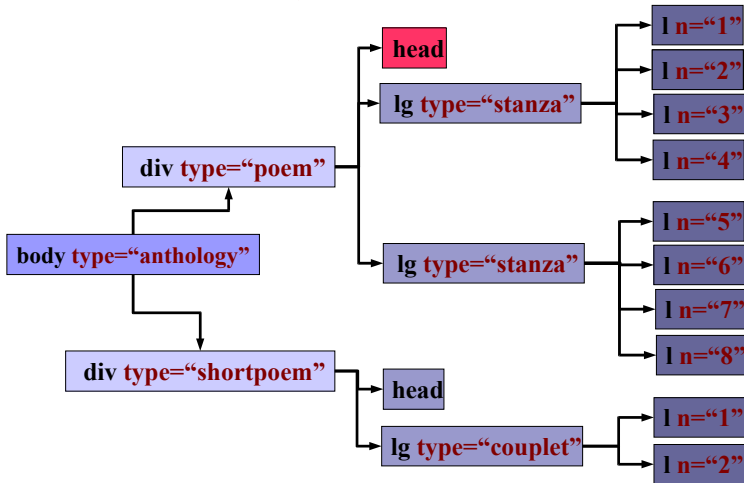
body type="anthology"

div type="poem"

head

lg type="stanza"

l n="1"

l n="2"

l n="3"

l n="4"

lg type="stanza"

l n="5"

l n="6"

l n="7"

l n="8"

div type="shortpoem"

head

lg type="couplet"

l n="1"

l n="2"